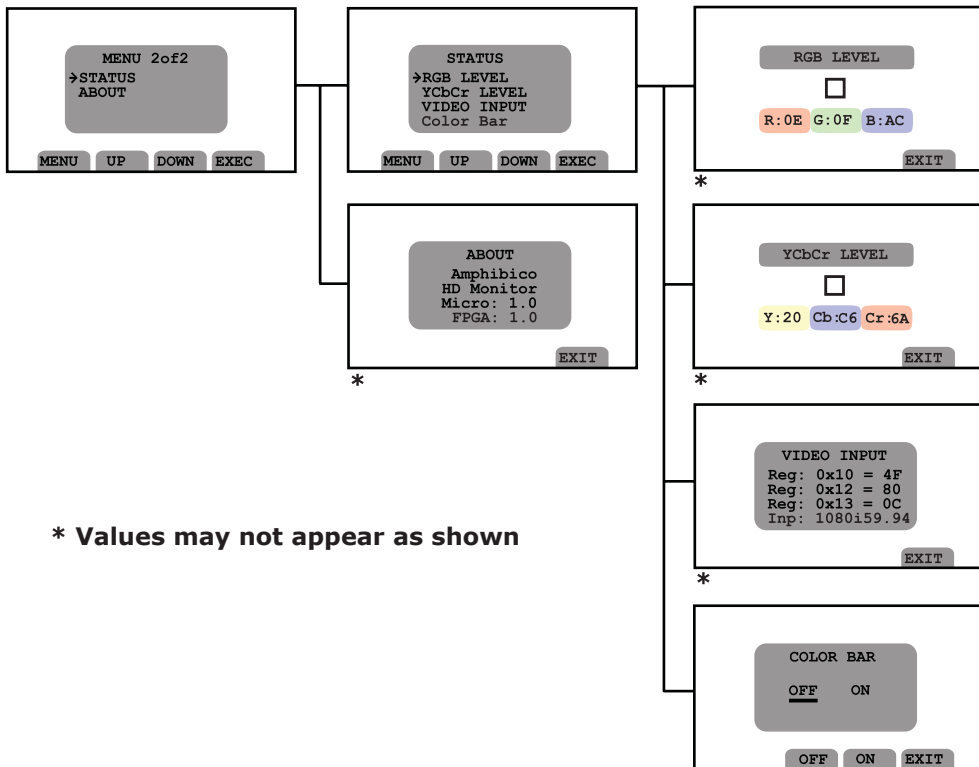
MENU 2of2
→STATUS
ABOUT

MENU UP DOWN EXEC

STATUS
→RGB LEVEL
YCbCr LEVEL
VIDEO INPUT
Color Bar

MENU UP DOWN EXEC

RGB LEVEL
R:0E G:0F B:AC
EXIT
*

ABOUT
Amphibico
HD Monitor
Micro: 1.0
FPGA: 1.0
EXIT
*

YCbCr LEVEL
Y:20 Cb:C6 Cr:6A
EXIT
*

VIDEO INPUT
Reg: 0x10 = 4F
Reg: 0x12 = 80
Reg: 0x13 = 0C
Inp: 1080i59.94
EXIT
*

* Values may not appear as shown

COLOR BAR
OFF ON

OFF ON EXIT